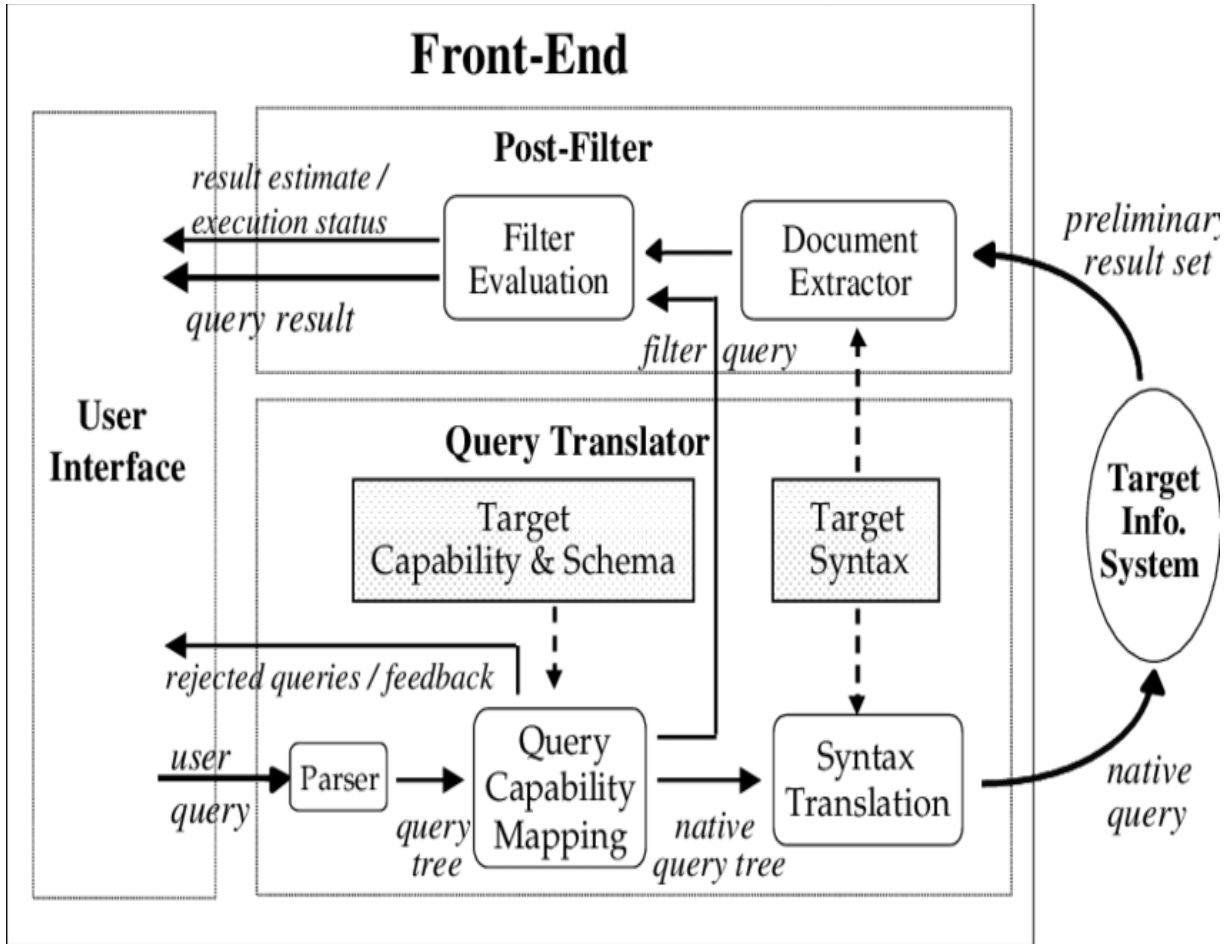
Front-End

Post-Filter

result estimate / execution status

Filter Evaluation

Document Extractor

preliminary result set

query result

filter query

User Interface

Query Translator

Target Capability & Schema

Target Syntax

Target Info. System

rejected queries / feedback

user query

Parser

query tree

Query Capability Mapping

native query tree

Syntax Translation

native query